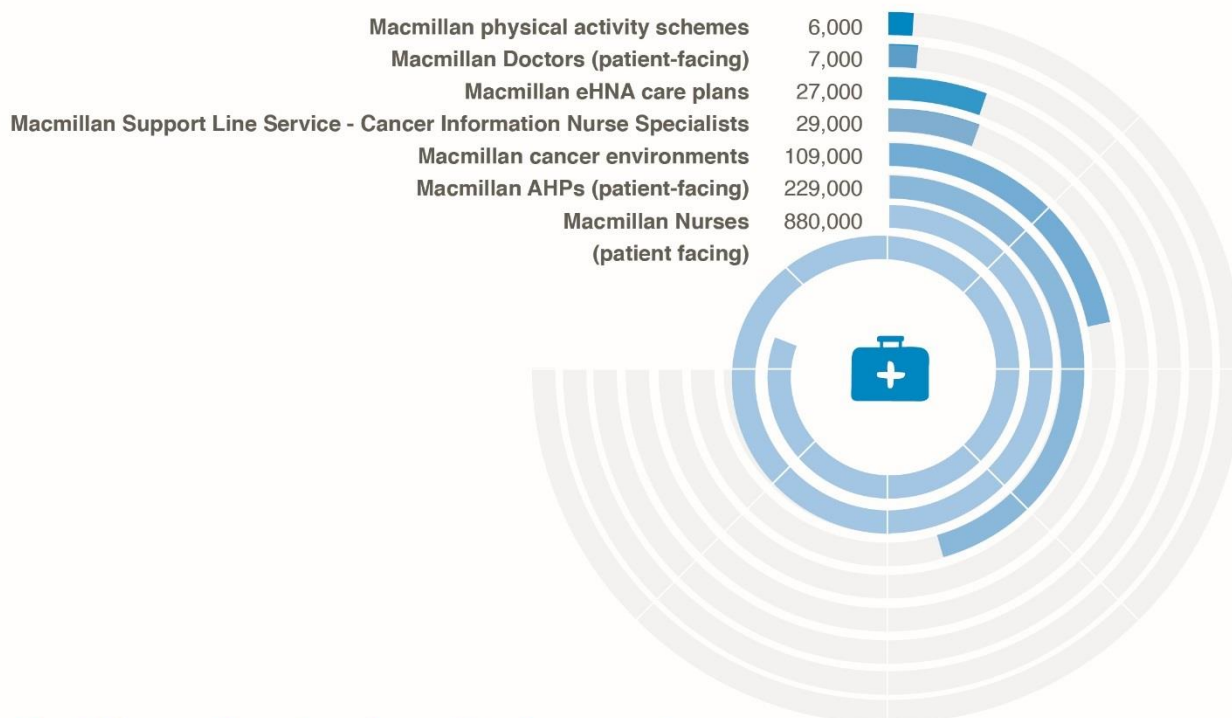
Macmillan physical activity schemes 6,000
Macmillan Doctors (patient-facing) 7,000
Macmillan eHNA care plans 27,000
Macmillan Support Line Service - Cancer Information Nurse Specialists 29,000
Macmillan cancer environments 109,000
Macmillan AHPs (patient-facing) 229,000
Macmillan Nurses (patient facing) 880,000